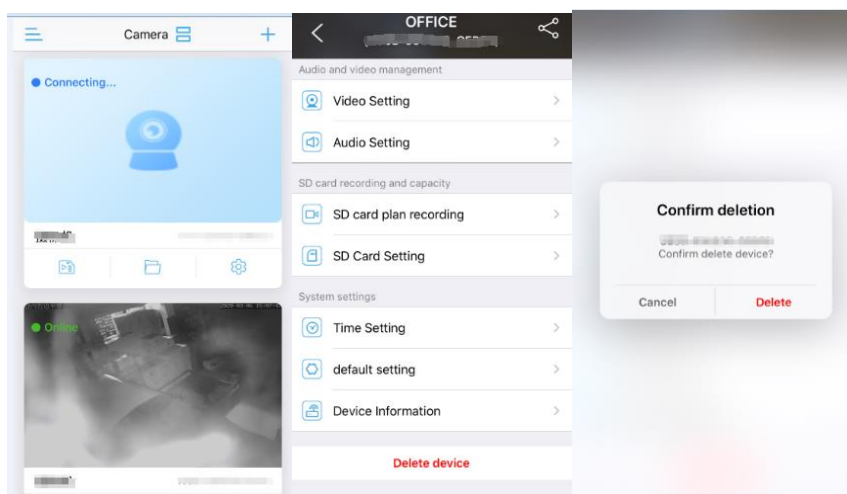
Camera

Connecting...

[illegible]

Online

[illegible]

OFFICE

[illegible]

Audio and video management

Video Setting

Audio Setting

SD card recording and capacity

SD card plan recording

SD Card Setting

System settings

Time Setting

default setting

Device Information

Delete device

Confirm deletion

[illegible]

Confirm delete device?

Cancel

Delete